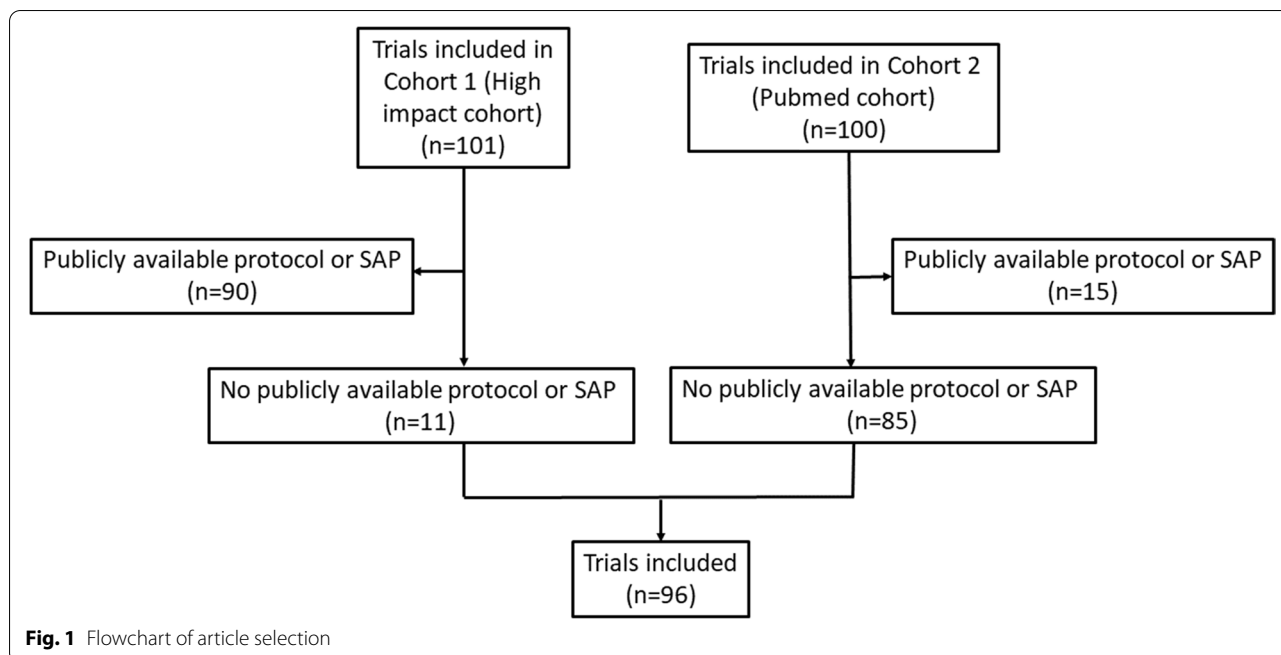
Trials included in Cohort 1 (High impact cohort) (n=101)

Trials included in Cohort 2 (Pubmed cohort) (n=100)

Publicly available protocol or SAP (n=90)

Publicly available protocol or SAP (n=15)

No publicly available protocol or SAP (n=11)

No publicly available protocol or SAP (n=85)

Trials included (n=96)

**Fig. 1** Flowchart of article selection